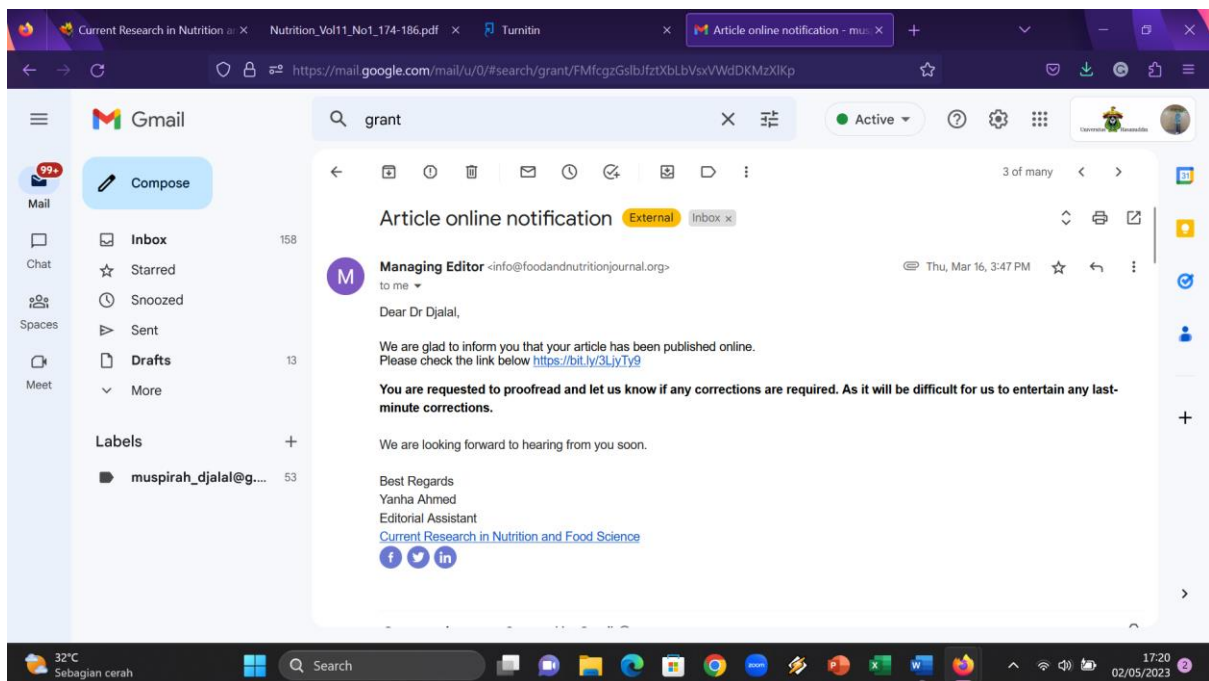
Current Research in Nutrition ar ×
Nutrition_Vol11_No1_174-186.pdf ×
Turnitin ×
Article online notification - mu: ×
+

https://mail.google.com/mail/u/0/#search/grant/FMfcgzGslbJfztXbLbVsxVWdDKMzXlKp

Gmail
grant
Active
Universitas Hasanuddin

99+
Mail
Chat
Spaces
Meet

Compose
Inbox 158
Starred
Snoozed
Sent
Drafts 13
More

Labels +
muspirah_djalal@g.... 53

3 of many

Article online notification External Inbox ×

Managing Editor <info@foodandnutritionjournal.org>
to me
Thu, Mar 16, 3:47 PM

Dear Dr Djalal,

We are glad to inform you that your article has been published online.
Please check the link below https://bit.ly/3LjyTy9

**You are requested to proofread and let us know if any corrections are required. As it will be difficult for us to entertain any last-minute corrections.**

We are looking forward to hearing from you soon.

Best Regards
Yanha Ahmed
Editorial Assistant
Current Research in Nutrition and Food Science

32°C
Sebagian cerah
Search
17:20
02/05/2023
2